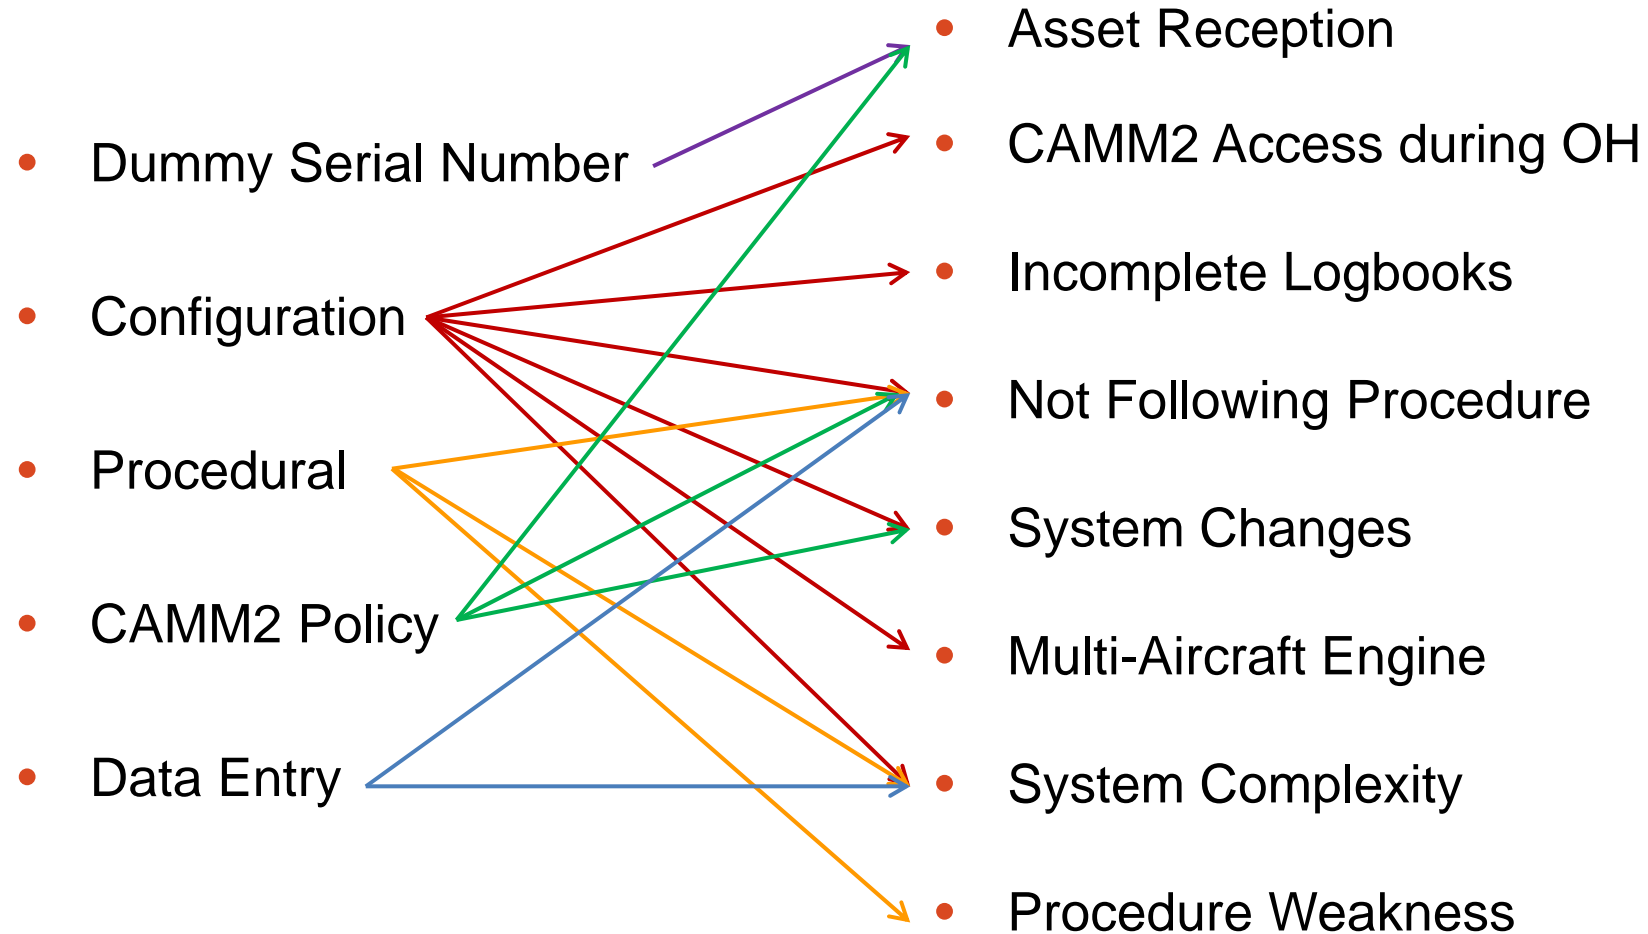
- Dummy Serial Number
- Configuration
- Procedural
- CAMM2 Policy
- Data Entry

- Asset Reception
- CAMM2 Access during OH
- Incomplete Logbooks
- Not Following Procedure
- System Changes
- Multi-Aircraft Engine
- System Complexity
- Procedure Weakness